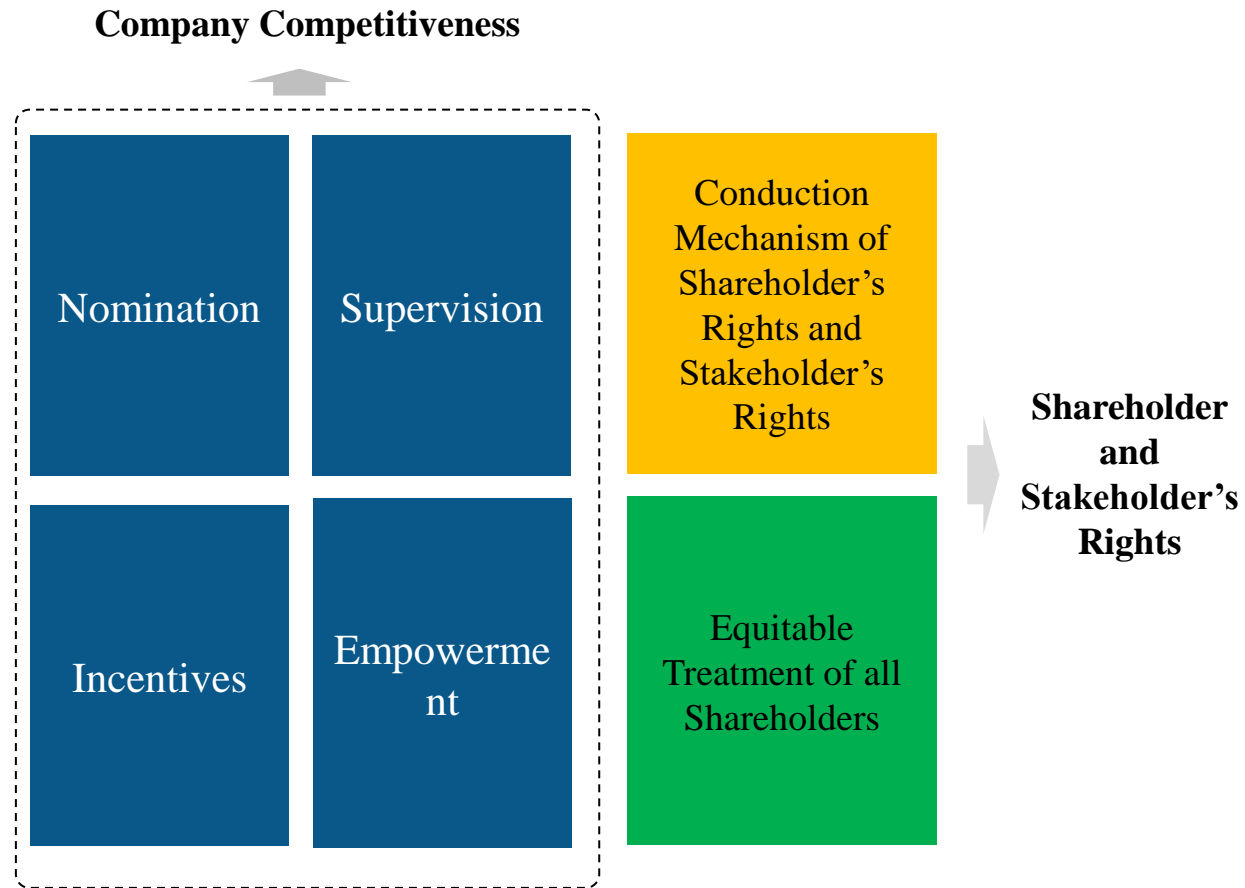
Company Competitiveness

Nomination

Supervision

Incentives

Empowerme nt

Conduction Mechanism of Shareholder’s Rights and Stakeholder’s Rights

Equitable Treatment of all Shareholders

Shareholder and Stakeholder’s Rights